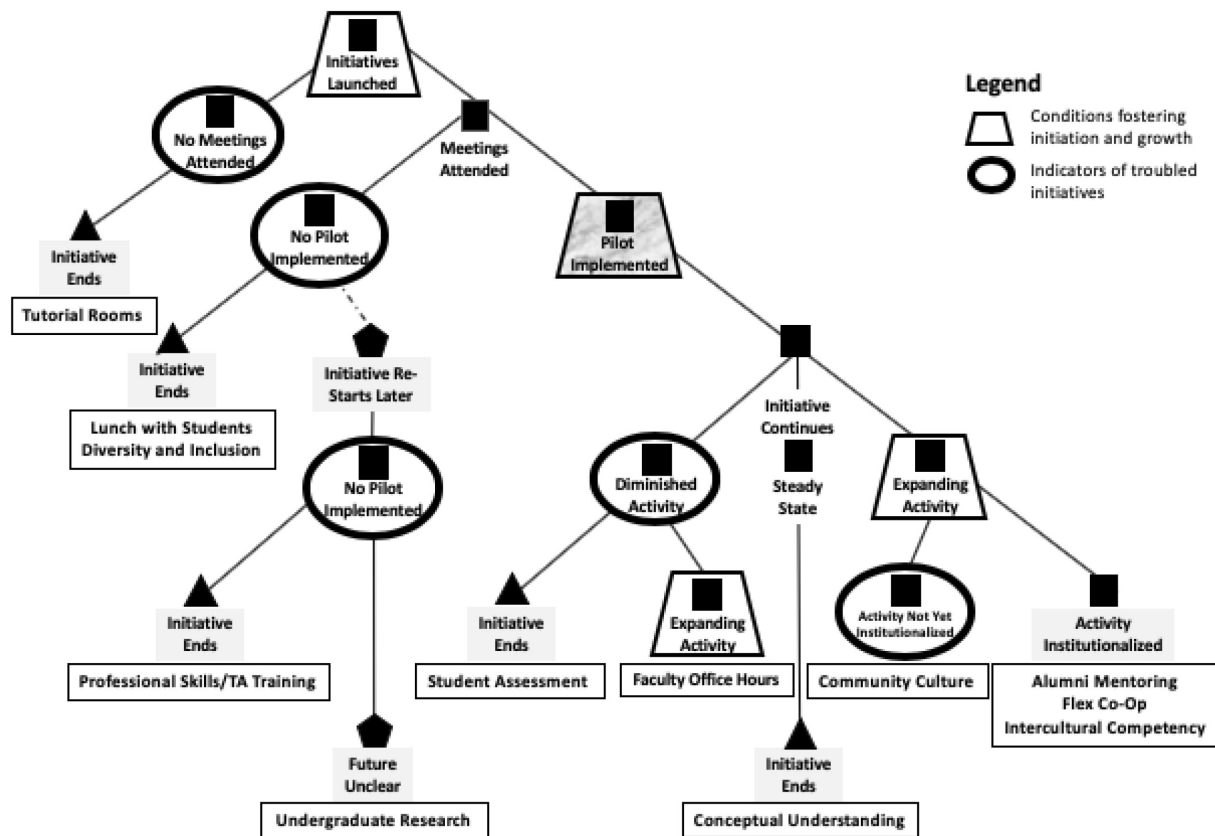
Initiatives Launched

Legend
Conditions fostering initiation and growth
Indicators of troubled initiatives

No Meetings Attended

Meetings Attended

Initiative Ends
Tutorial Rooms

No Pilot Implemented

Pilot Implemented

Initiative Ends
Lunch with Students
Diversity and Inclusion

Initiative Re-Starts Later

No Pilot Implemented

Initiative Ends
Professional Skills/TA Training

Future Unclear
Undergraduate Research

Initiative Continues

Diminished Activity

Initiative Ends
Student Assessment

Expanding Activity
Faculty Office Hours

Steady State

Initiative Ends
Conceptual Understanding

Expanding Activity

Activity Not Yet Institutionalized
Community Culture

Activity Institutionalized
Alumni Mentoring
Flex Co-Op
Intercultural Competency